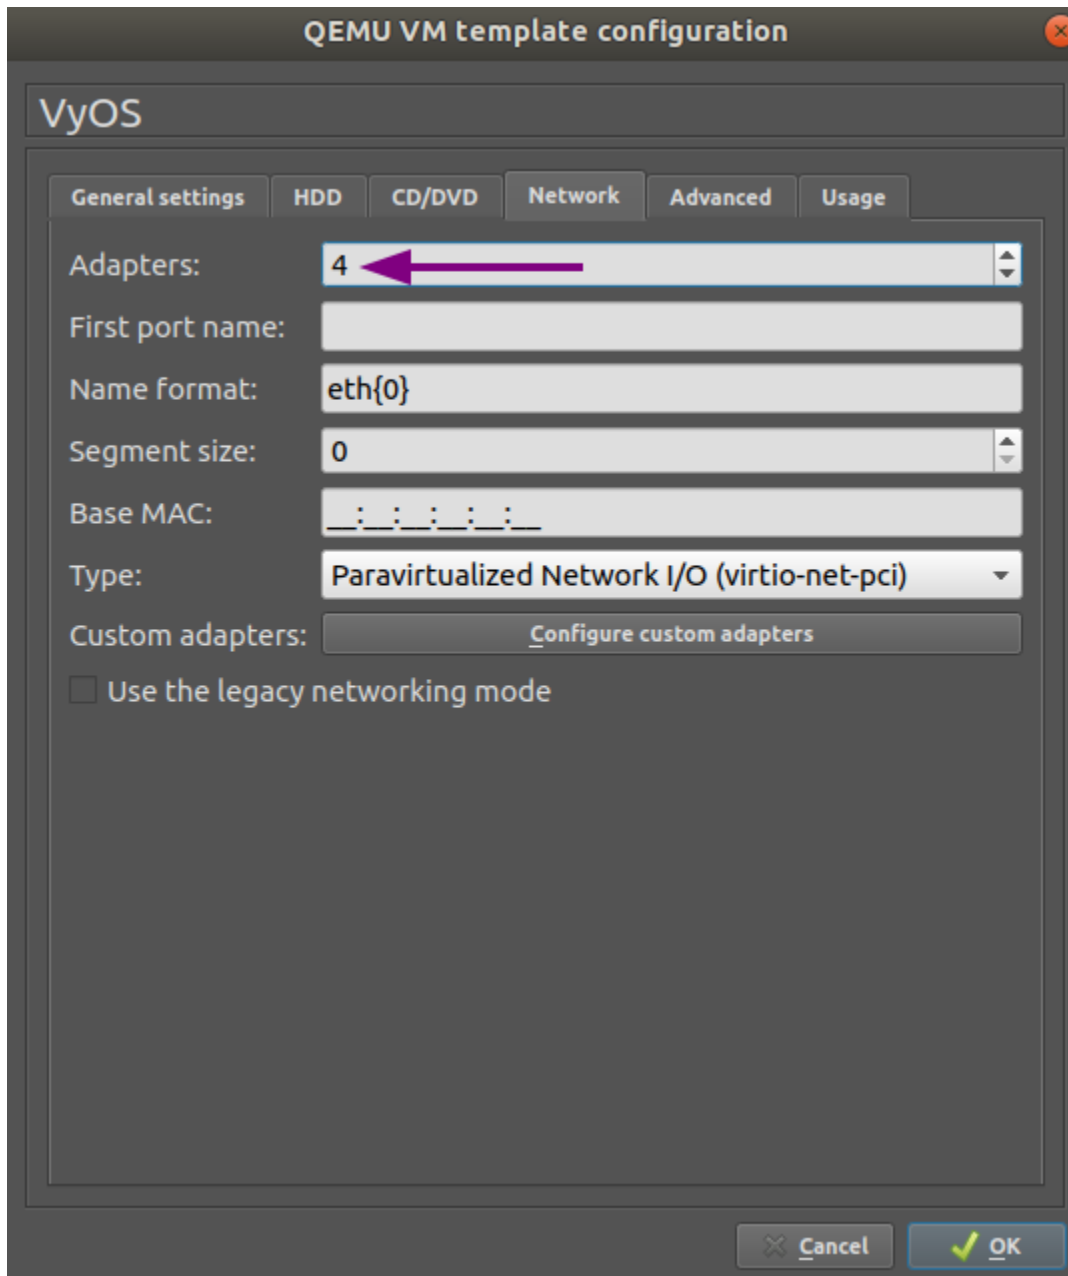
QEMU VM template configuration

VyOS

General settings HDD CD/DVD Network Advanced Usage

Adapters: 4

First port name:

Name format: eth{0}

Segment size: 0

Base MAC: __:__:__:__:__:__

Type: Paravirtualized Network I/O (virtio-net-pci)

Custom adapters: Configure custom adapters

Use the legacy networking mode

Cancel OK